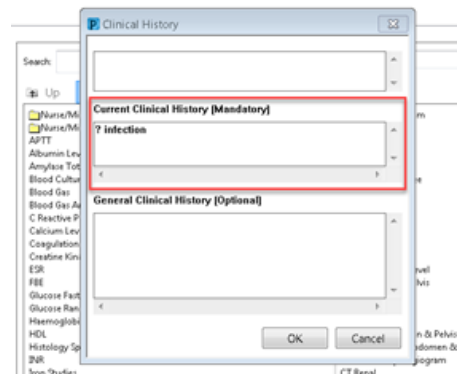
Clinical History

Current Clinical History [Mandatory]

? infection

General Clinical History [Optional]

OK Cancel

Search:

Up

Nurse/Mi
Nurse/Mi
APTT
Albumin Lev
Amylase Tot
Blood Cultur
Blood Gas
Blood Gas A
C Reactive P
Calcium Lev
Coagulation
Creatine Kin
ESR
FBE
Glucose Fast
Glucose Ran
Haemoglobi
HDL
Histology Sp
INR
Iron Studies

m
e
vel
lvis
n & Pelvis
domen &
ogram
CT Renal